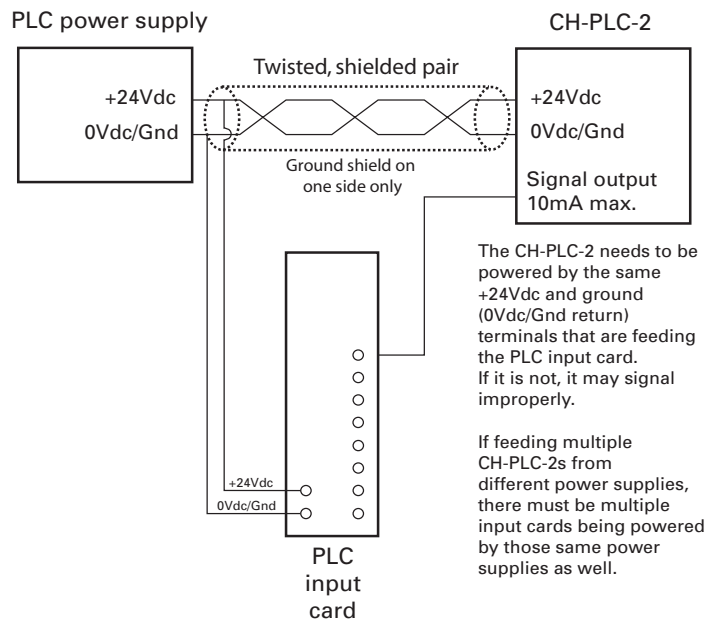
PLC power supply

CH-PLC-2

Twisted, shielded pair

+24Vdc
0Vdc/Gnd

+24Vdc
0Vdc/Gnd

Ground shield on one side only

Signal output 10mA max.

The CH-PLC-2 needs to be powered by the same +24Vdc and ground (0Vdc/Gnd return) terminals that are feeding the PLC input card. If it is not, it may signal improperly.

If feeding multiple CH-PLC-2s from different power supplies, there must be multiple input cards being powered by those same power supplies as well.

+24Vdc
0Vdc/Gnd

PLC input card